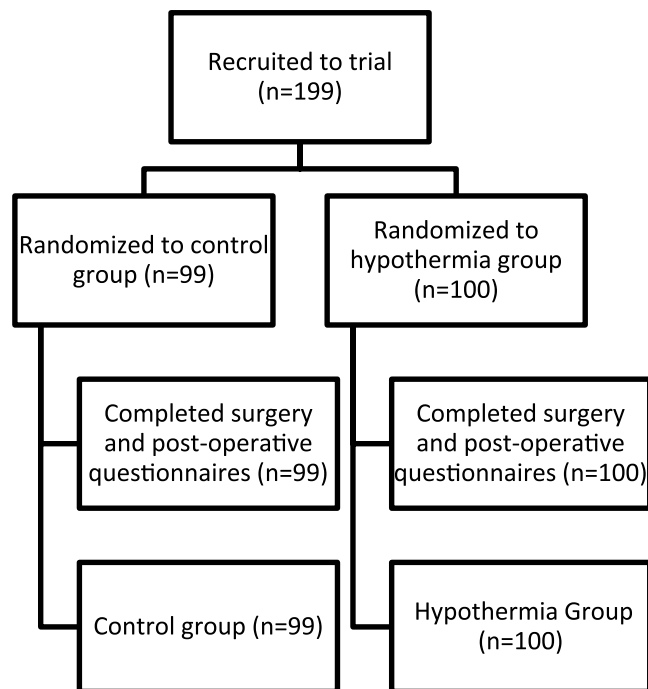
Recruited to trial (n=199)

Randomized to control group (n=99)

Randomized to hypothermia group (n=100)

Completed surgery and post-operative questionnaires (n=99)

Completed surgery and post-operative questionnaires (n=100)

Control group (n=99)

Hypothermia Group (n=100)